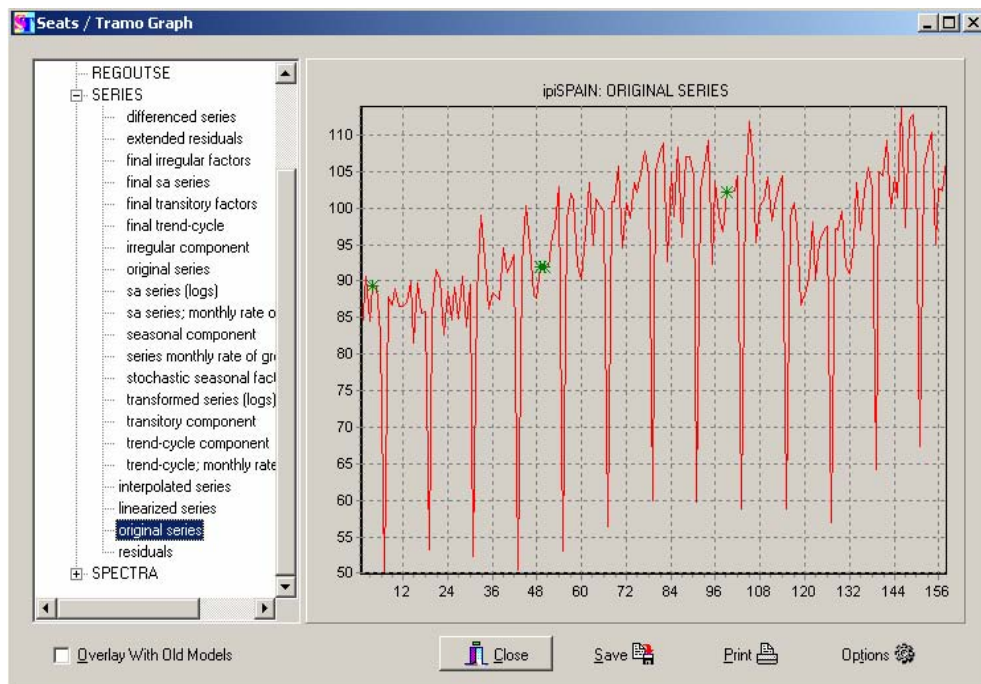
Seats / Tramo Graph

REGOUTSE
SERIES
differenced series
extended residuals
final irregular factors
final sa series
final transitory factors
final trend-cycle
irregular component
original series
sa series (logs)
sa series; monthly rate o
seasonal component
series monthly rate of gr
stochastic seasonal fact
transformed series (logs)
transitory component
trend-cycle component
trend-cycle; monthly rate
interpolated series
linearized series
original series
residuals
SPECTRA

ipiSPAIN: ORIGINAL SERIES

110
105
100
95
90
85
80
75
70
65
60
55
50

12 24 36 48 60 72 84 96 108 120 132 144 156

Overlay With Old Models

Close

Save

Print

Options